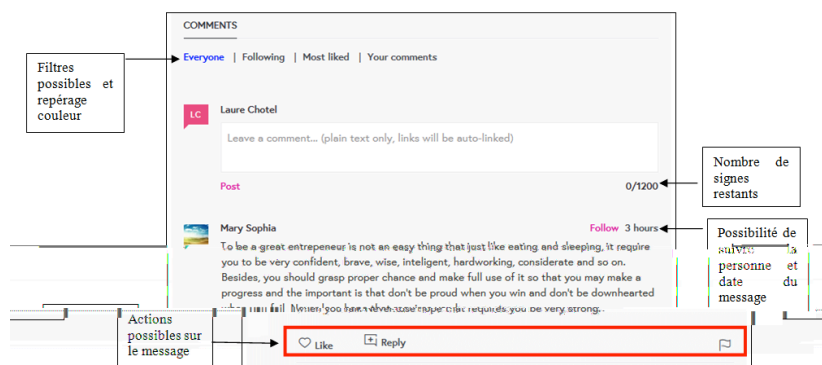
COMMENTS

Everyone | Following | Most liked | Your comments

Filtres possibles et repérage couleur

LC

Laure Chotel

Leave a comment... (plain text only, links will be auto-linked)

Post

0/1200

Nombre de signes restants

Mary Sophia

Follow 3 hours

Possibilité de suivre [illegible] la personne et date du message

To be a great entrepeneur is not an easy thing that just like eating and sleeping, it require you to be very confident, brave, wise, inteligent, hardworking, considerate and so on. Besides, you should grasp proper chance and make full use of it so that you may make a progress and the important is that don't be proud when you win and don't be downhearted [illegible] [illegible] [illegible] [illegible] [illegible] requires you to be very strong.

Actions possibles sur le message

Like

Reply